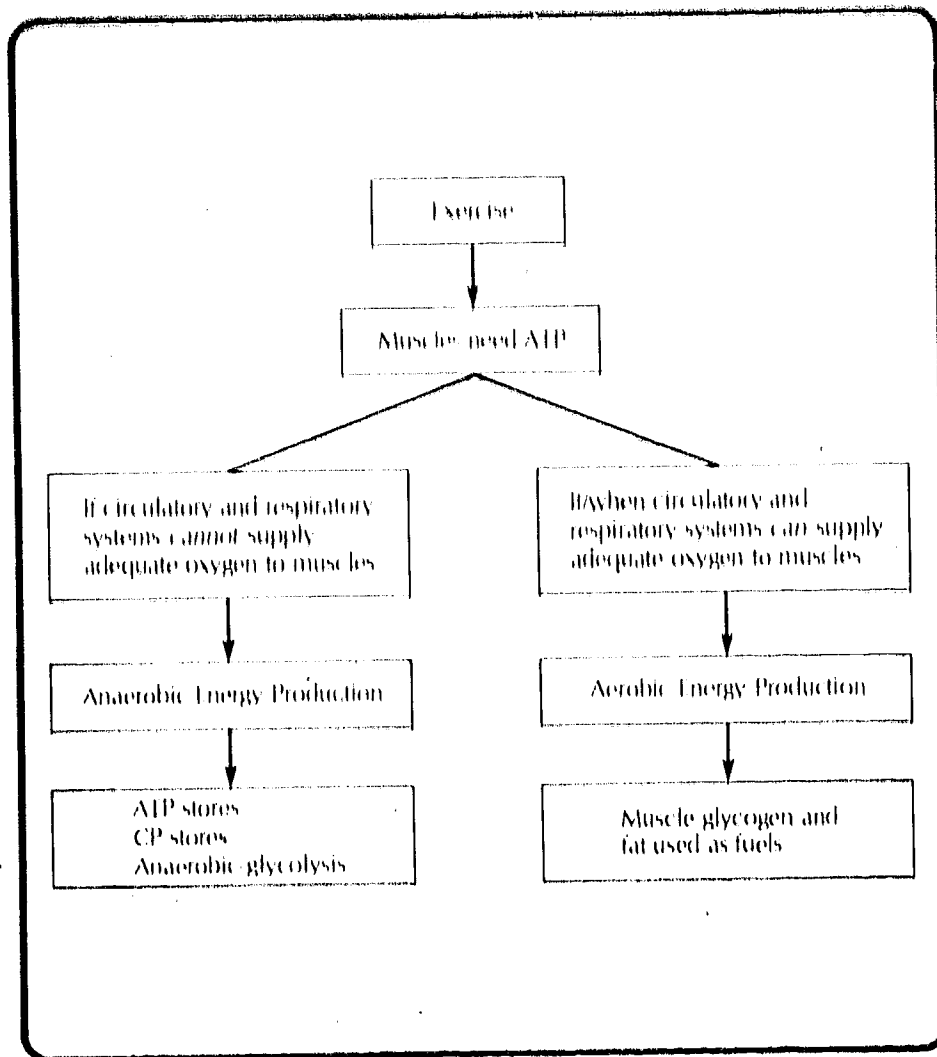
Exercise

Muscles need ATP

If circulatory and respiratory systems cannot supply adequate oxygen to muscles

If/when circulatory and respiratory systems can supply adequate oxygen to muscles

Anaerobic Energy Production

Aerobic Energy Production

ATP stores
CP stores
Anaerobic glycolysis

Muscle glycogen and fat used as fuels